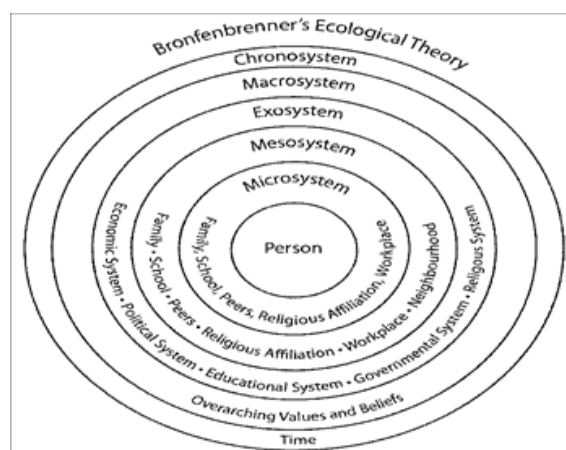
Bronfenbrenner's Ecological Theory

Chronosystem

Macrosystem

Exosystem

Mesosystem

Microsystem

Person

Family, School, Peers, Religious Affiliation, Workplace

Family • School • Peers • Religious Affiliation • Workplace • Neighbourhood

Economic System • Political System • Educational System • Governmental System • Religious System

Overarching Values and Beliefs

Time